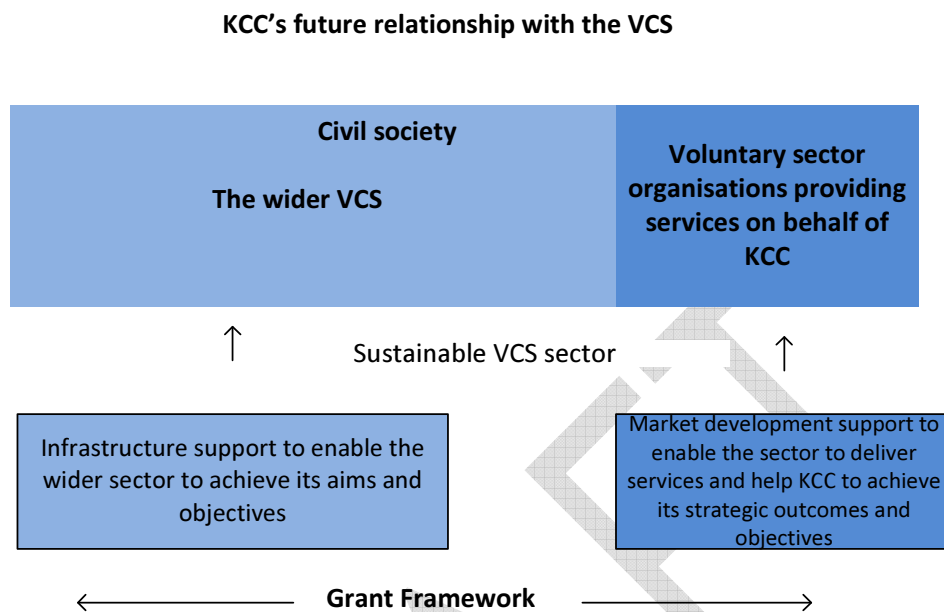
KCC's future relationship with the VCS

Civil society

The wider VCS

Voluntary sector organisations providing services on behalf of KCC

↑

Sustainable VCS sector

↑

Infrastructure support to enable the wider sector to achieve its aims and objectives

Market development support to enable the sector to deliver services and help KCC to achieve its strategic outcomes and objectives

← Grant Framework →